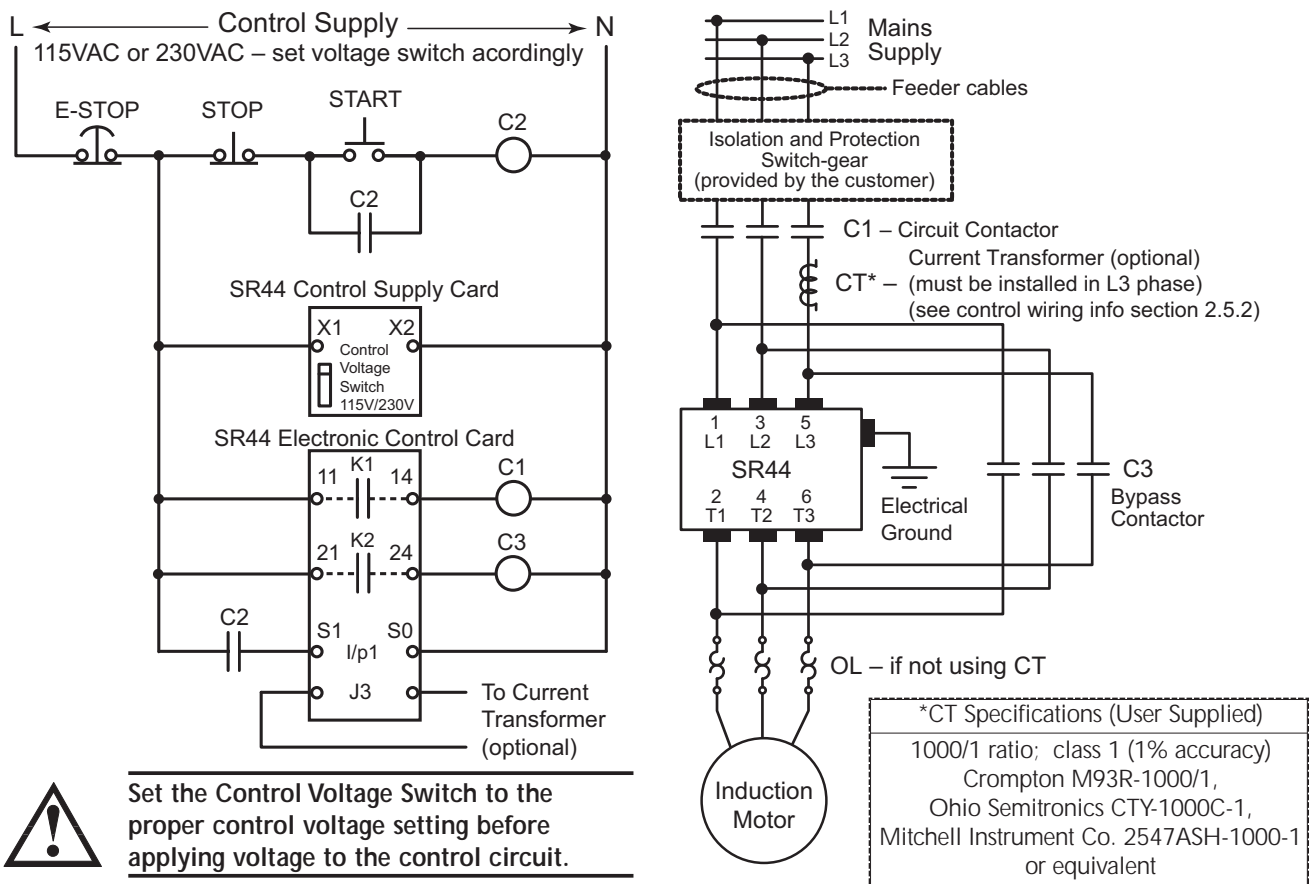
L ← Control Supply → N
115VAC or 230VAC – set voltage switch acordingly

E-STOP STOP START C2

C2

SR44 Control Supply Card

X1 X2
Control Voltage Switch 115V/230V

SR44 Electronic Control Card

11 K1 14 C1

21 K2 24 C3

C2 S1 S0
I/p1

J3 To Current Transformer (optional)

Set the Control Voltage Switch to the proper control voltage setting before applying voltage to the control circuit.

L1
L2
L3
Mains Supply

Feeder cables

Isolation and Protection Switch-gear (provided by the customer)

C1 – Circuit Contactor

Current Transformer (optional)
CT* – (must be installed in L3 phase)
(see control wiring info section 2.5.2)

1 L1 3 L2 5 L3
SR44
2 T1 4 T2 6 T3

Electrical Ground

C3
Bypass Contactor

OL – if not using CT

Induction Motor

| *CT Specifications (User Supplied) |
|---|
| 1000/1 ratio; class 1 (1% accuracy) Crompton M93R-1000/1, Ohio Semitronics CTY-1000C-1, Mitchell Instrument Co. 2547ASH-1000-1 or equivalent |